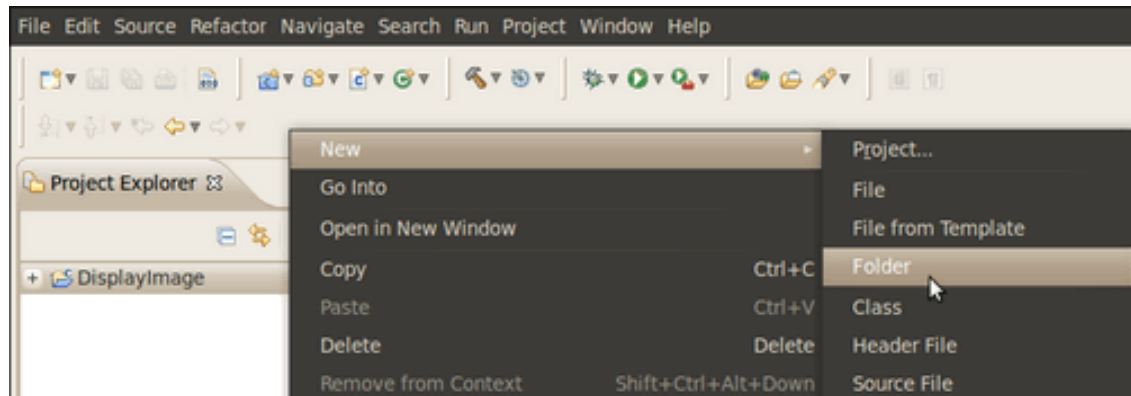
File Edit Source Refactor Navigate Search Run Project Window Help

Project Explorer

DisplayImage

New
Go Into
Open in New Window
Copy Ctrl+C
Paste Ctrl+V
Delete Delete
Remove from Context Shift+Ctrl+Alt+Down

Project...
File
File from Template
Folder
Class
Header File
Source File